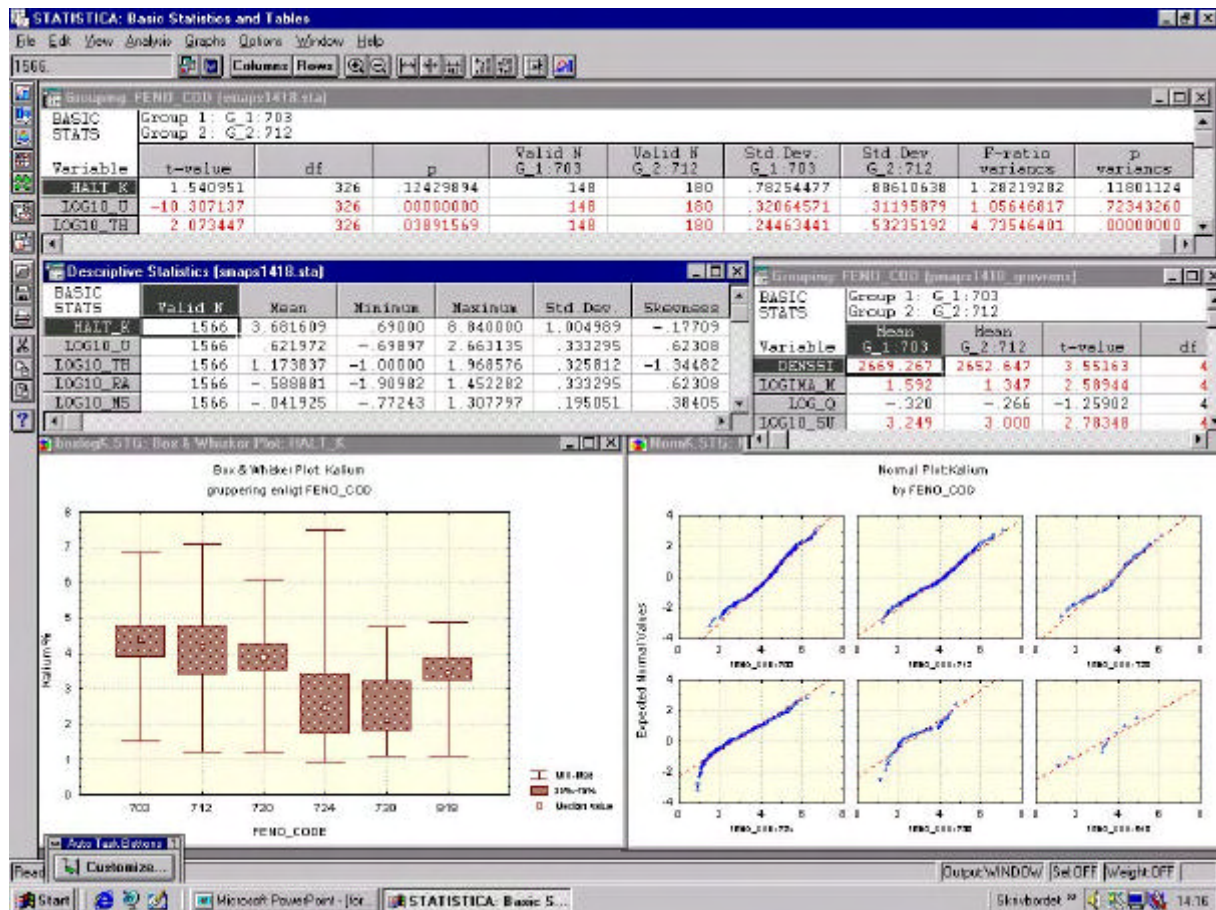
STATISTICA: Basic Statistics and Tables

File Edit View Analysis Graphs Options Window Help

1566.

Columns Rows

Grouping: FENO_COD (smaps1418.sta)

BASIC STATS Group 1: G_1:703 Group 2: G_2:712

| Variable | t-value | df | p | Valid N G_1:703 | Valid N G_2:712 | Std.Dev. G_1:703 | Std.Dev. G_2:712 | F-ratio variance | p variance |
|---|---|---|---|---|---|---|---|---|---|
| HALT_K | 1.540951 | 326 | .12429894 | 148 | 180 | .78254477 | .88610638 | 1.28219282 | .11801124 |
| LOG10_U | -10.307137 | 326 | .00000000 | 148 | 180 | .32064571 | .31195879 | 1.05646817 | .72343260 |
| LOG10_TH | 2.073447 | 326 | .03891569 | 148 | 180 | .24463441 | .53235192 | 4.73546401 | .00000000 |

Descriptive Statistics (smaps1418.sta)

| BASIC STATS | Valid N | Mean | Minimum | Maximum | Std.Dev. | Skewness |
|---|---|---|---|---|---|---|
| HALT_K | 1566 | 3.681609 | .69000 | 8.840000 | 1.004989 | -.17709 |
| LOG10_U | 1566 | .621972 | -.69897 | 2.663135 | .333295 | .62308 |
| LOG10_TH | 1566 | 1.173837 | -1.00000 | 1.968576 | .325812 | -1.34482 |
| LOG10_RA | 1566 | -.588881 | -1.90982 | 1.452282 | .333295 | .62308 |
| LOG10_MS | 1566 | -.041925 | -.77243 | 1.307797 | .195051 | .38405 |

Grouping: FENO_COD (smaps1418_gruvens)

BASIC STATS Group 1: G_1:703 Group 2: G_2:712

| Variable | Mean G_1:703 | Mean G_2:712 | t-value | df |
|---|---|---|---|---|
| DENSSI | 2669.267 | 2652.647 | 3.55163 | 4 |
| LOGIMA_M | 1.592 | 1.347 | 2.58944 | 4 |
| LOG_Q | -.320 | -.266 | -1.25902 | 4 |
| LOG10_SU | 3.249 | 3.000 | 2.78348 | 4 |

boxlogK.STG: Box & Whisker Plot: HALT_K

Box & Whisker Plot: Kalium
gruppering enligt FENO_COD

Kalium %

8 7 6 5 4 3 2 1 0

703 712 720 724 730 919

FENO_CODE

Min-Max
25%-75%
Median value

NormK.STG: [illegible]

Normal Plot:Kalium
by FENO_COD

Expected Normal Values

4 2 0 -2 -4

0 2 4 6 8

FENO_COD:703
FENO_COD:712
FENO_COD:720
FENO_COD:724
FENO_COD:730
FENO_COD:919

Auto Task Buttons
Customize...

Ready

Output:WINDOW Sel:OFF Weight:OFF

Start Microsoft PowerPoint - [for... STATISTICA: Basic S... Skrivbordet 14:16